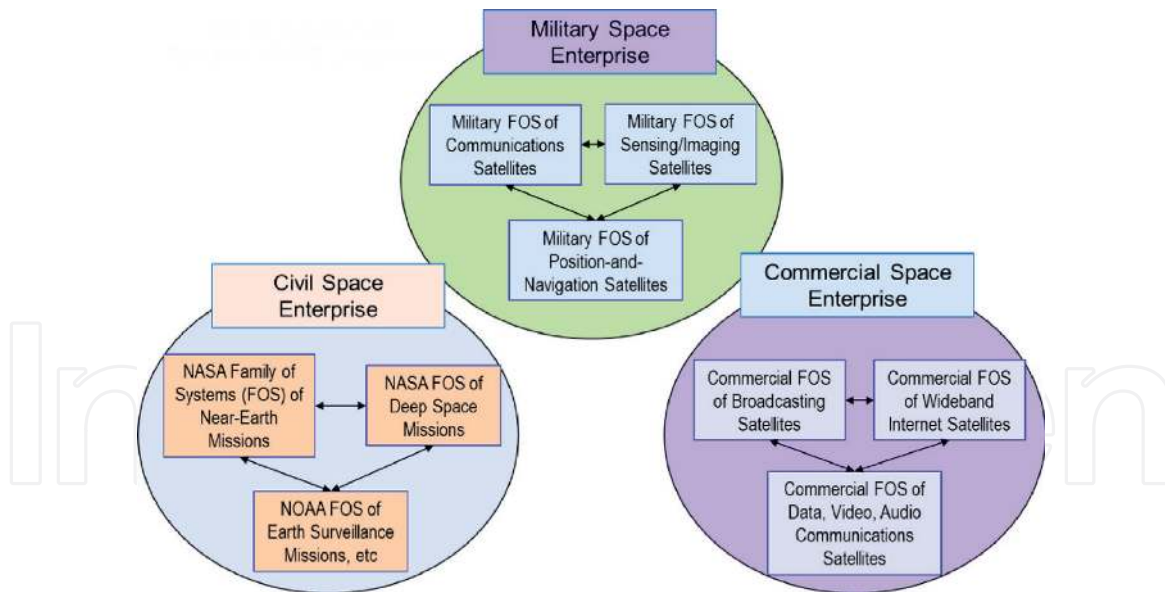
Military Space Enterprise

Military FOS of Communications Satellites

Military FOS of Sensing/Imaging Satellites

Military FOS of Position-and-Navigation Satellites

Civil Space Enterprise

NASA Family of Systems (FOS) of Near-Earth Missions

NASA FOS of Deep Space Missions

NOAA FOS of Earth Surveillance Missions, etc

Commercial Space Enterprise

Commercial FOS of Broadcasting Satellites

Commercial FOS of Wideband Internet Satellites

Commercial FOS of Data, Video, Audio Communications Satellites